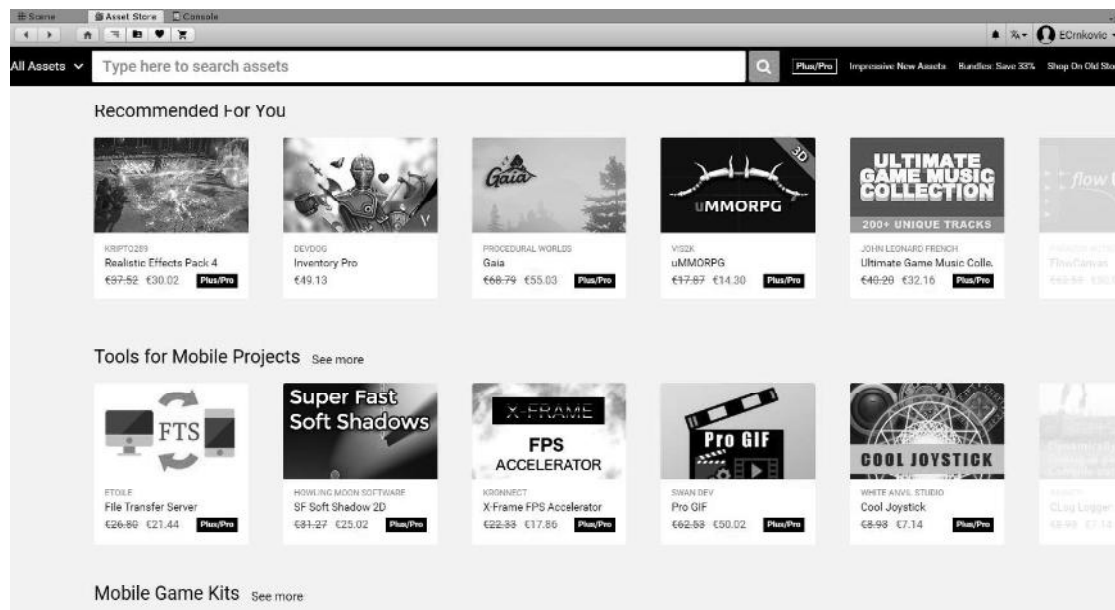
Scene | Asset Store | Console

ECrnkovic

All Assets
Type here to search assets
Plus/Pro
Impressive New Assets
Bundles: Save 33%
Shop On Old Sto

Recommended For You

KRIPTO289
Realistic Effects Pack 4
~~€37.52~~ €30.02 Plus/Pro

DEVDOG
Inventory Pro
€49.13

Gaia
PROCEDURAL WORLDS
Gaia
~~€68.79~~ €55.03 Plus/Pro

3D
UMMORPG
VIS2K
uMMORPG
~~€17.87~~ €14.30 Plus/Pro

ULTIMATE GAME MUSIC COLLECTION
200+ UNIQUE TRACKS
JOHN LEONARD FRENCH
Ultimate Game Music Colle.
~~€40.20~~ €32.16 Plus/Pro

flow
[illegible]
FlowCanvas
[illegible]

Tools for Mobile Projects See more

FTS
ETOILE
File Transfer Server
~~€26.80~~ €21.44 Plus/Pro

Super Fast Soft Shadows
HOWLING MOON SOFTWARE
SF Soft Shadow 2D
~~€31.27~~ €25.02 Plus/Pro

X-FRAME
FPS
ACCELERATOR
KRONNECT
X-Frame FPS Accelerator
~~€22.33~~ €17.86 Plus/Pro

Pro GIF
SWAN DEV
Pro GIF
~~€62.53~~ €50.02 Plus/Pro

COOL JOYSTICK
WHITE ANVIL STUDIO
Cool Joystick
~~€8.93~~ €7.14 Plus/Pro

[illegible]
CLog Logger
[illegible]

Mobile Game Kits See more